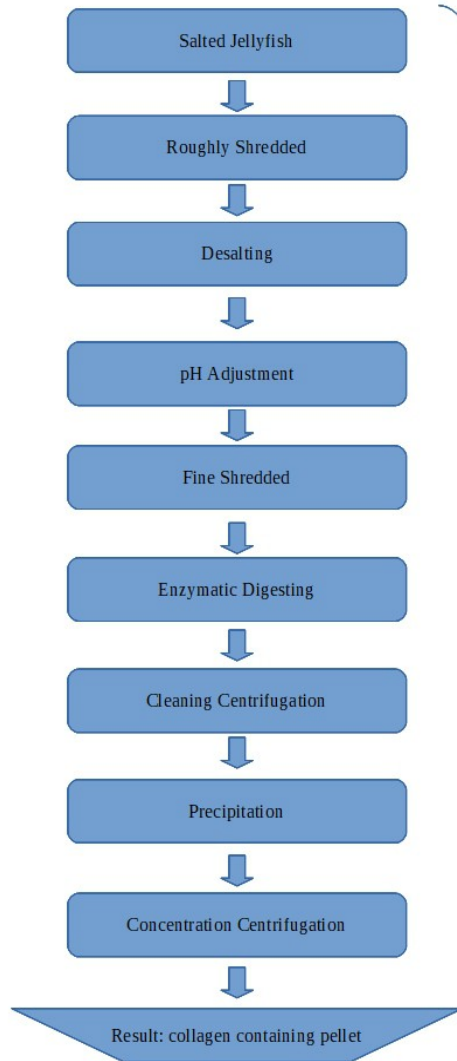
Salted Jellyfish

Roughly Shredded

Desalting

pH Adjustment

Fine Shredded

Enzymatic Digesting

Cleaning Centrifugation

Precipitation

Concentration Centrifugation

Result: collagen containing pellet